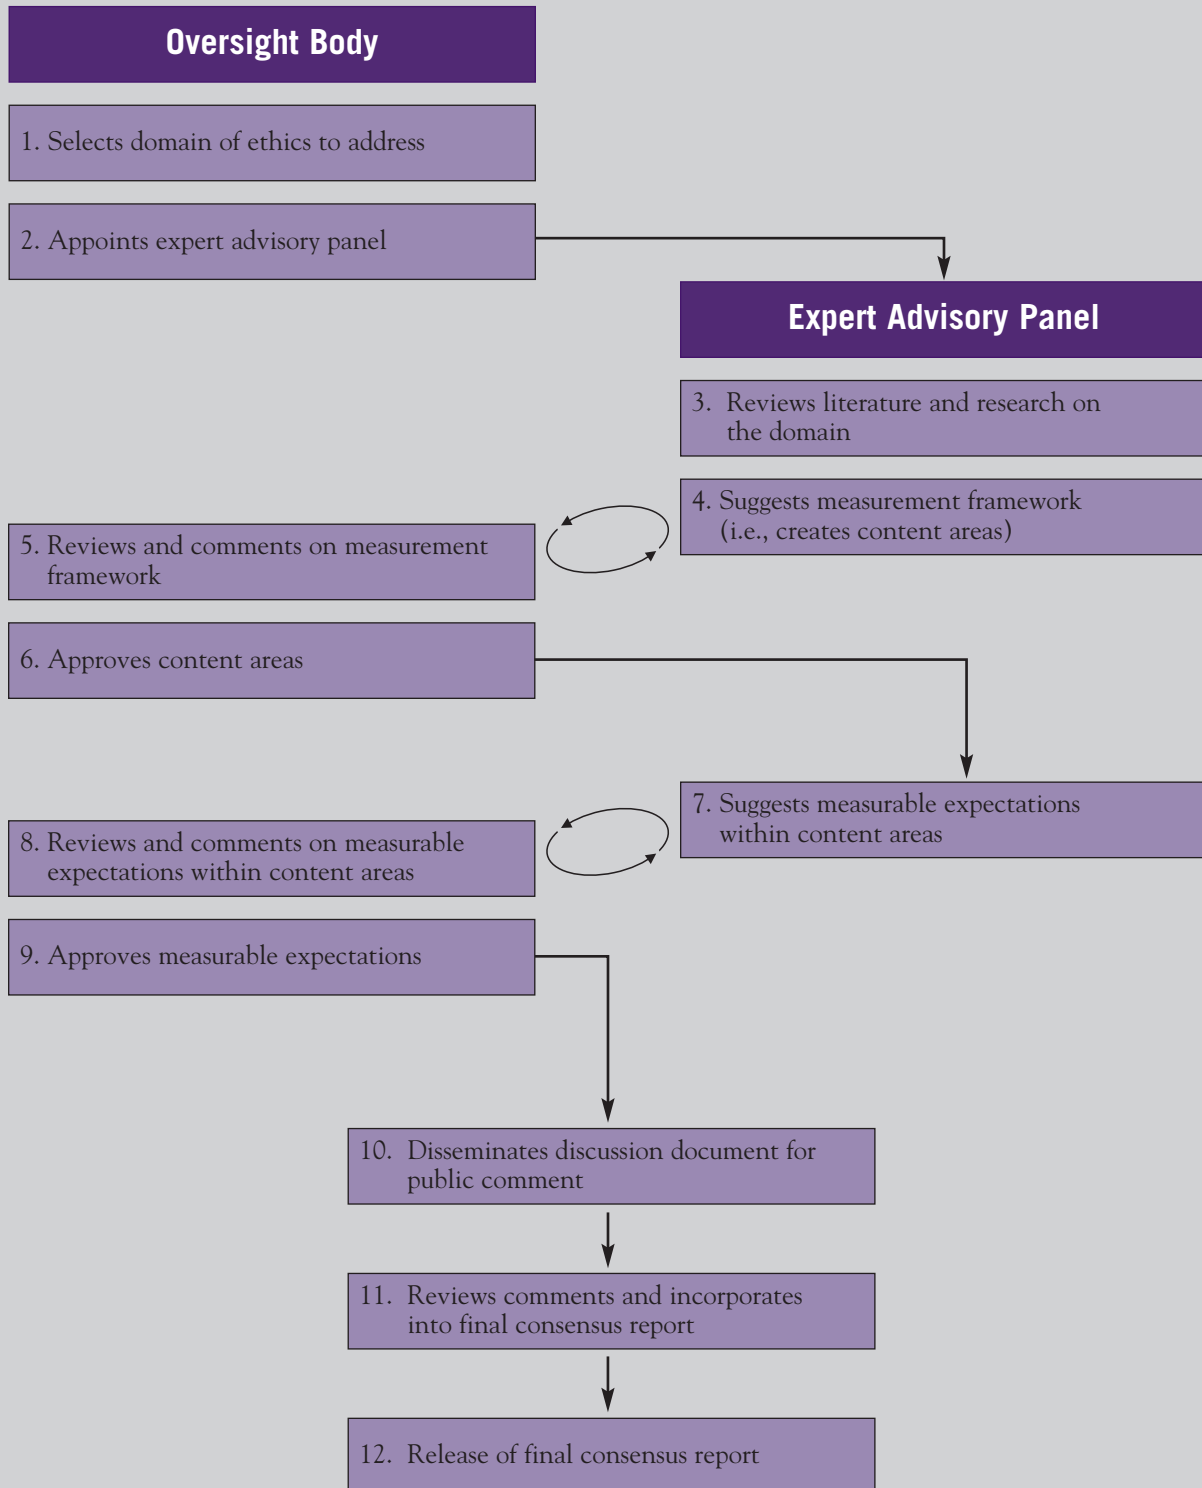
Oversight Body

1. Selects domain of ethics to address

2. Appoints expert advisory panel

Expert Advisory Panel

3. Reviews literature and research on the domain

4. Suggests measurement framework (i.e., creates content areas)

5. Reviews and comments on measurement framework

6. Approves content areas

7. Suggests measurable expectations within content areas

8. Reviews and comments on measurable expectations within content areas

9. Approves measurable expectations

10. Disseminates discussion document for public comment

11. Reviews comments and incorporates into final consensus report

12. Release of final consensus report